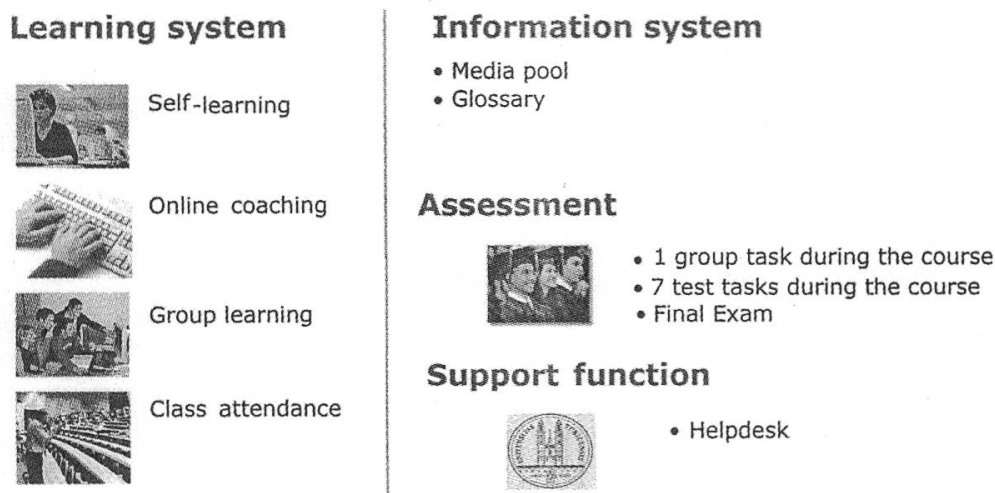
Learning system

Self-learning

Online coaching

Group learning

Class attendance

Information system

• Media pool
• Glossary

Assessment

• 1 group task during the course
• 7 test tasks during the course
• Final Exam

Support function

• Helpdesk